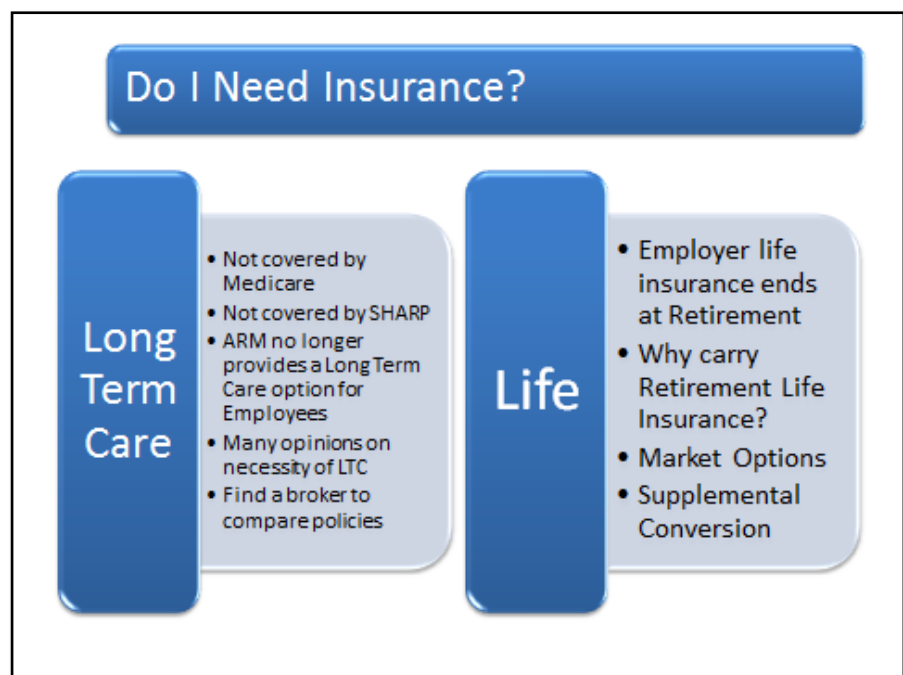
Do I Need Insurance?

Long Term Care

- Not covered by Medicare
- Not covered by SHARP
- ARM no longer provides a Long Term Care option for Employees
- Many opinions on necessity of LTC
- Find a broker to compare policies

Life

- Employer life insurance ends at Retirement
- Why carry Retirement Life Insurance?
- Market Options
- Supplemental Conversion